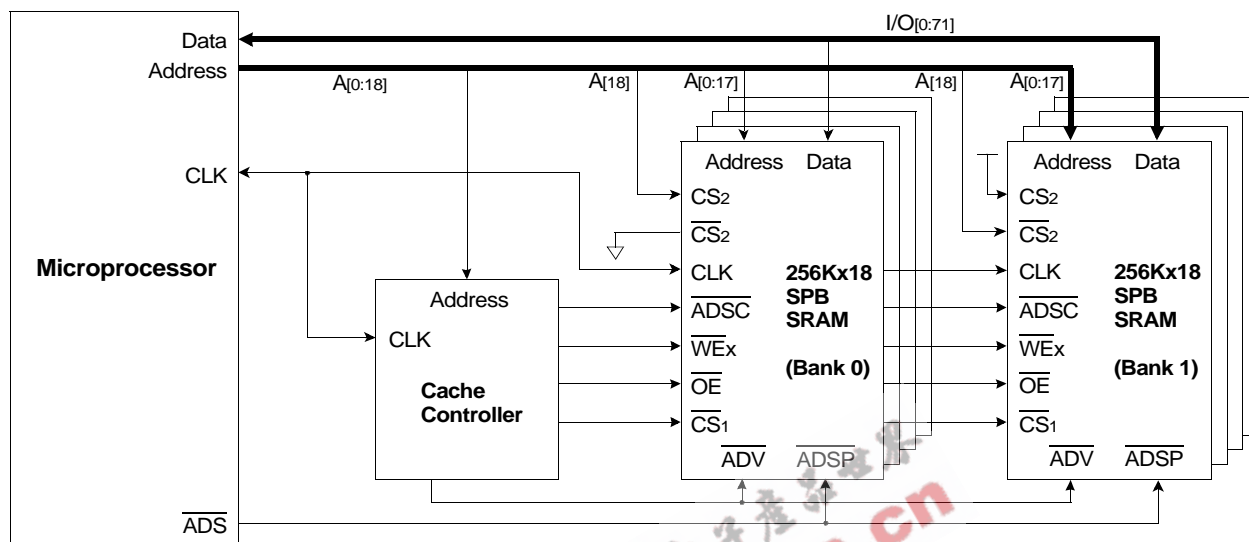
I/O$_{[0:71]}$

Data

Address

A$_{[0:18]}$

A$_{[18]}$

A$_{[0:17]}$

A$_{[18]}$

A$_{[0:17]}$

CLK

Microprocessor

$\overline{\text{ADS}}$

Address

CLK

Cache Controller

Address Data

CS$_2$

$\overline{\text{CS}_2}$

CLK

$\overline{\text{ADSC}}$

$\overline{\text{WE}}$x

$\overline{\text{OE}}$

$\overline{\text{CS}_1}$

$\overline{\text{ADV}}$ $\overline{\text{ADSP}}$

256Kx18 SPB SRAM

(Bank 0)

Address Data

CS$_2$

$\overline{\text{CS}_2}$

CLK

$\overline{\text{ADSC}}$

$\overline{\text{WE}}$x

$\overline{\text{OE}}$

$\overline{\text{CS}_1}$

$\overline{\text{ADV}}$ $\overline{\text{ADSP}}$

256Kx18 SPB SRAM

(Bank 1)

cn